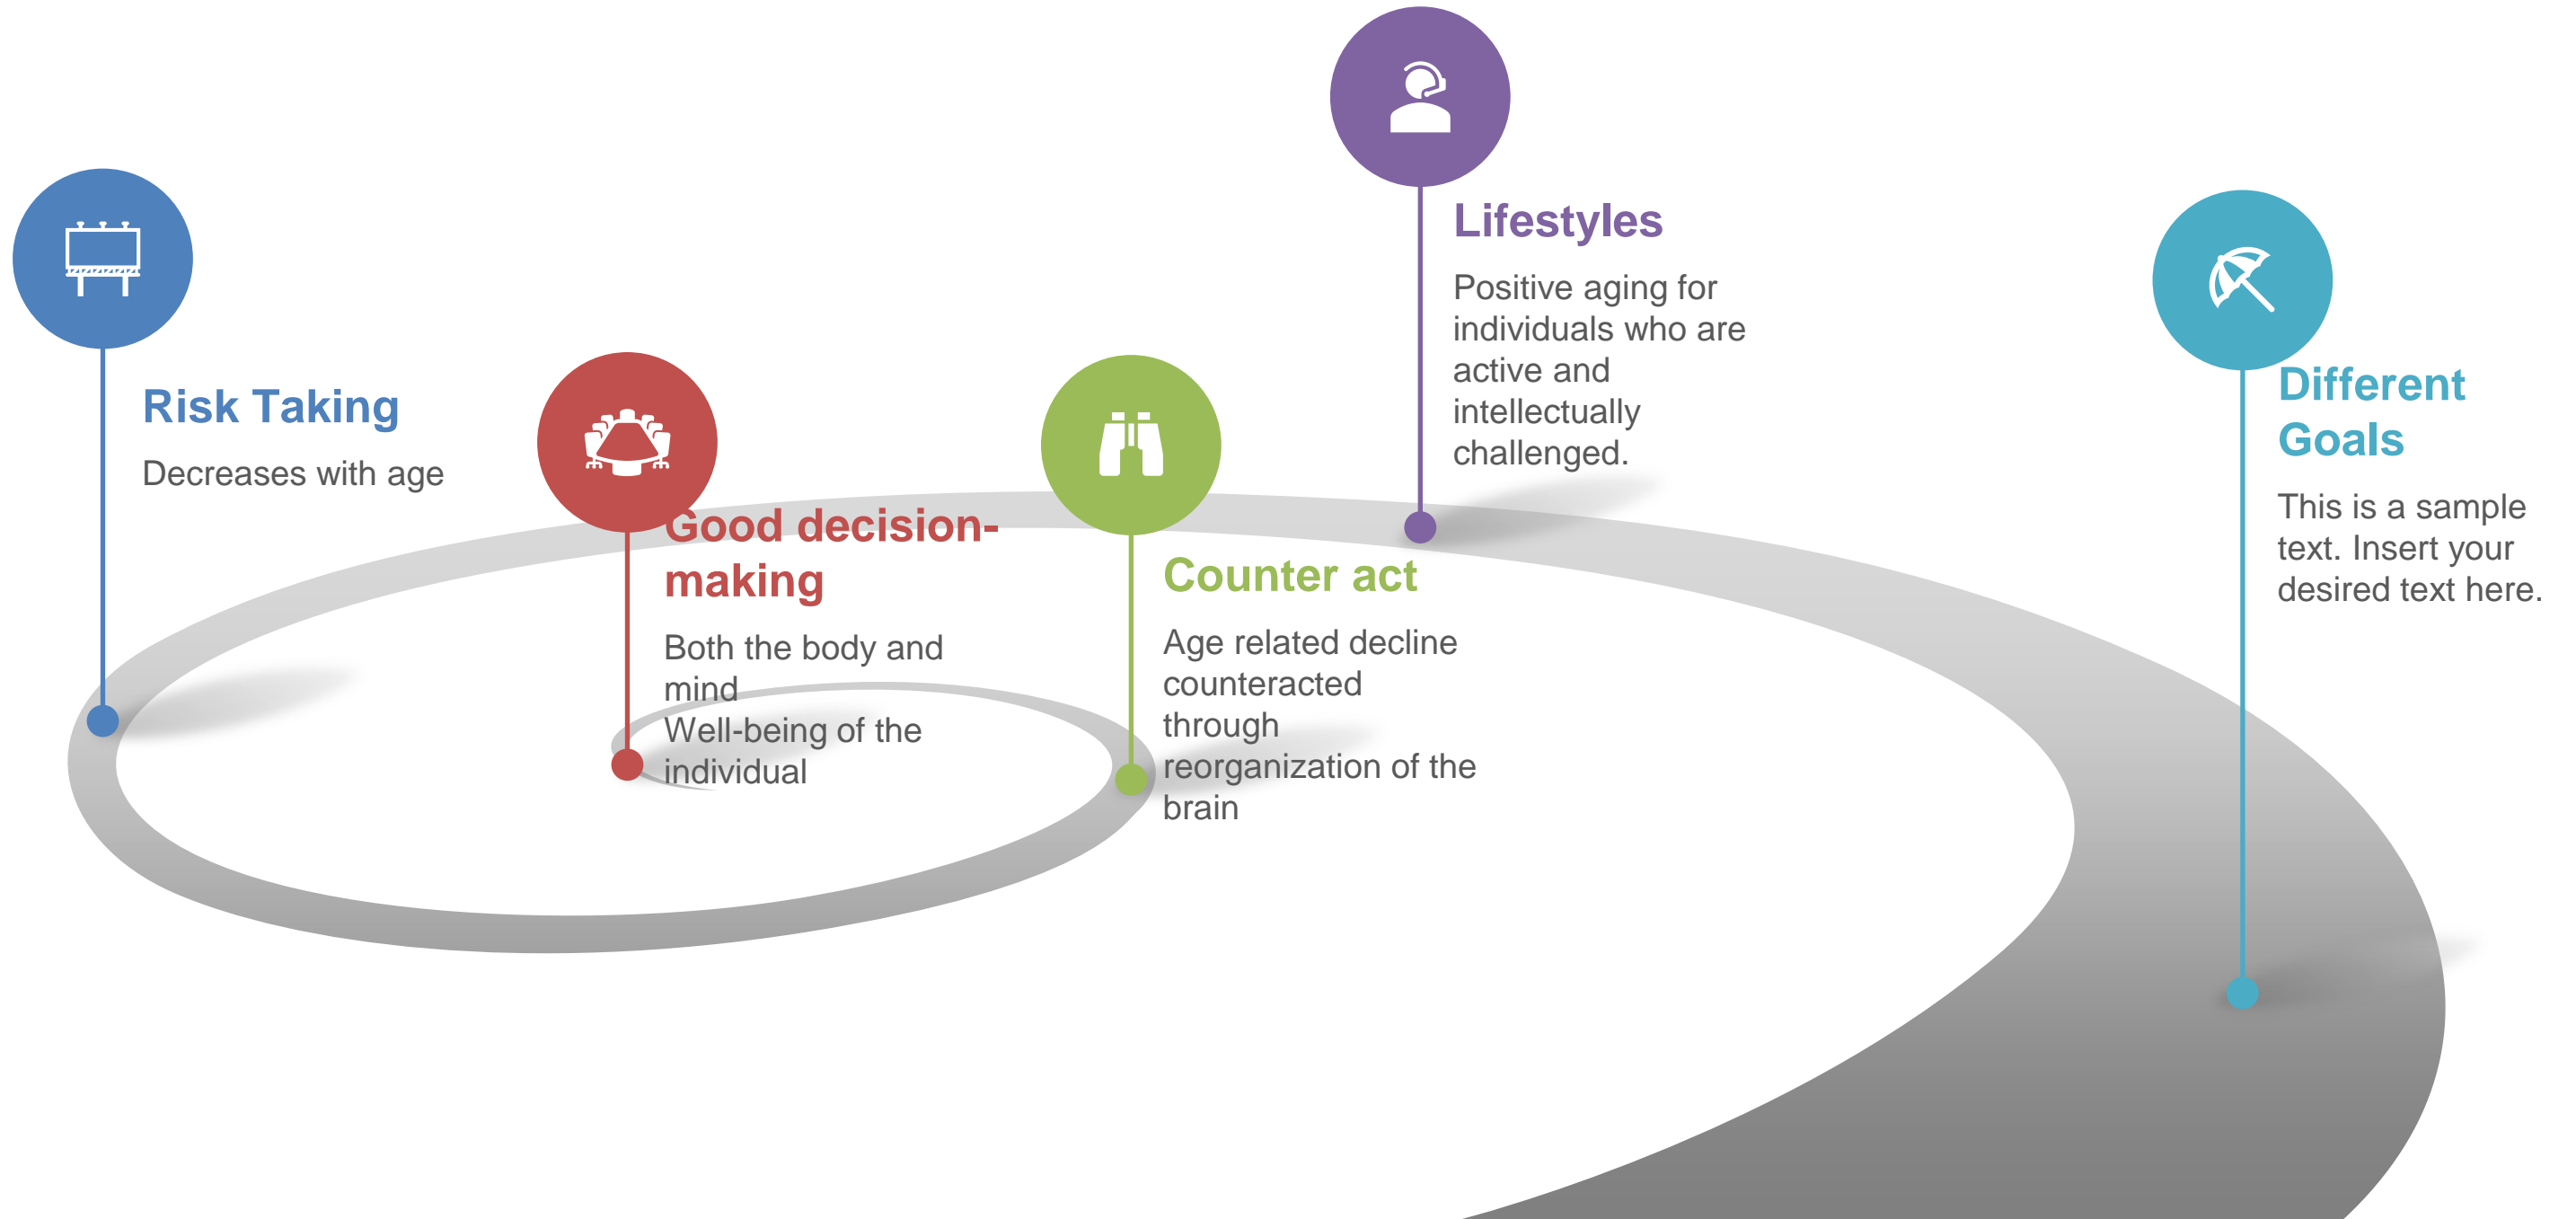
Risk Taking

Decreases with age

Good decision-making

Both the body and mind
Well-being of the individual

Counter act

Age related decline counteracted through reorganization of the brain

Lifestyles

Positive aging for individuals who are active and intellectually challenged.

Different Goals

This is a sample text. Insert your desired text here.